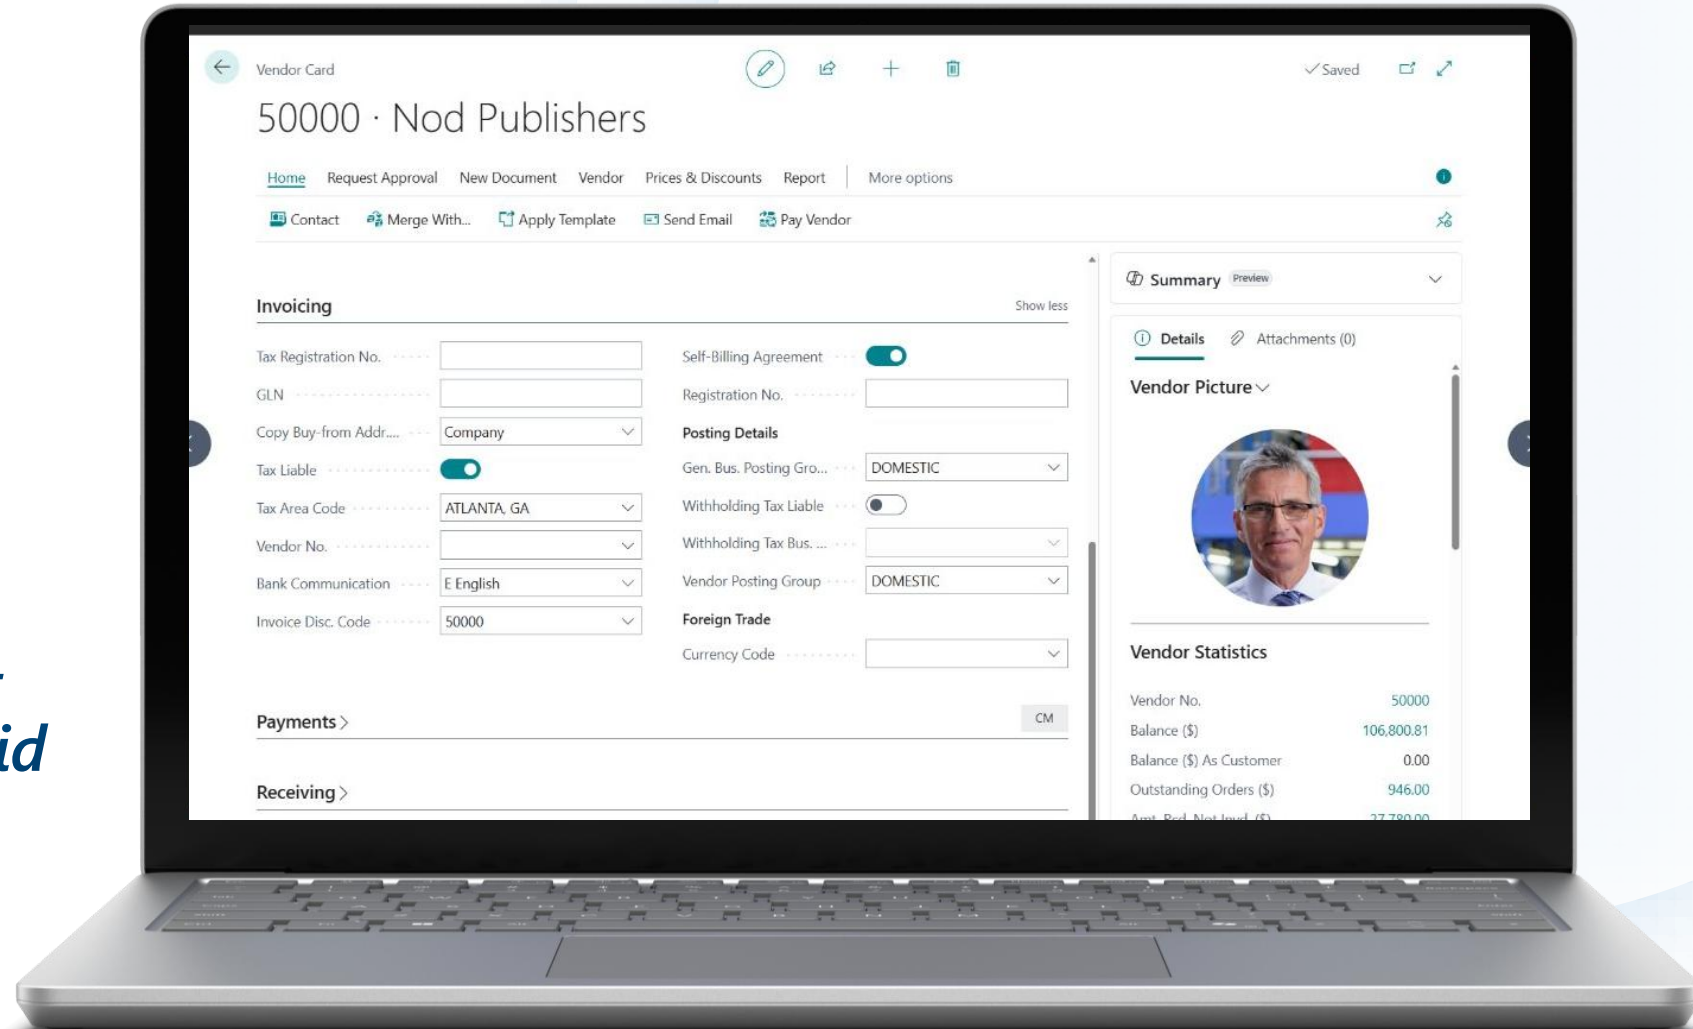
Vendor Card

✓Saved

50000 · Nod Publishers

Home Request Approval New Document Vendor Prices & Discounts Report More options

Contact Merge With... Apply Template Send Email Pay Vendor

Invoicing

Show less

Tax Registration No.

GLN

Copy Buy-from Addr... Company

Tax Liable

Tax Area Code ATLANTA, GA

Vendor No.

Bank Communication E English

Invoice Disc. Code 50000

Self-Billing Agreement

Registration No.

Posting Details

Gen. Bus. Posting Gro... DOMESTIC

Withholding Tax Liable

Withholding Tax Bus. ...

Vendor Posting Group DOMESTIC

Foreign Trade

Currency Code

Payments >

CM

Receiving >

Summary Preview

Details Attachments (0)

Vendor Picture

Vendor Statistics

| | |
|---|---|
| Vendor No. | 50000 |
| Balance ($) | 106,800.81 |
| Balance ($) As Customer | 0.00 |
| Outstanding Orders ($) | 946.00 |
| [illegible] | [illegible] |

id